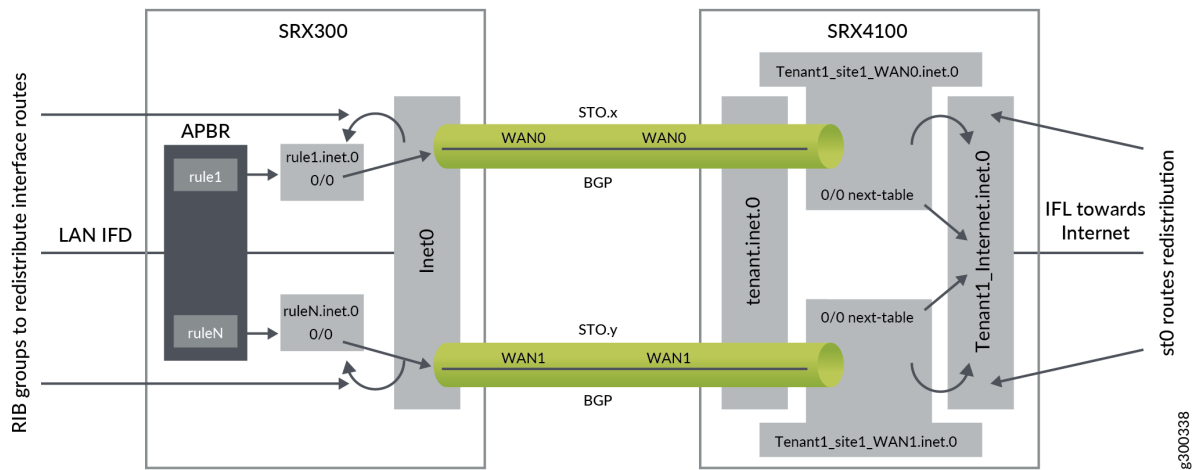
RIB groups to redistribute interface routes

SRX300

APBR

rule1

ruleN

rule1.inet.0
0/0

ruleN.inet.0
0/0

LAN IFD

Inet0

STO.x

WAN0 WAN0

BGP

STO.y

WAN1 WAN1

BGP

SRX4100

Tenant1_site1_WAN0.inet.0

tenant.inet.0

0/0 next-table

0/0 next-table

Tenant1_site1_WAN1.inet.0

Tenant1_Internet.inet.0

IFL towards Internet

st0 routes redistribution

g300338